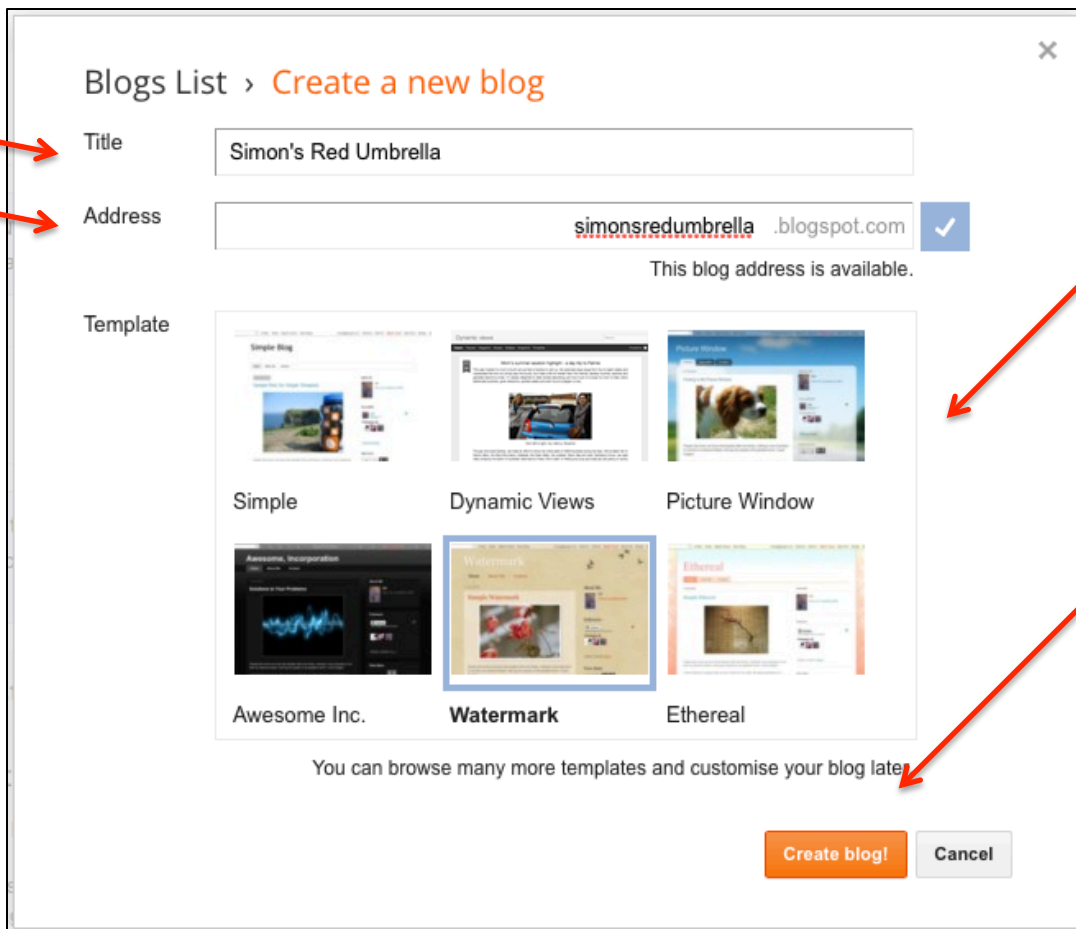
×

Blogs List › Create a new blog

Title
Simon's Red Umbrella

Address
simonsredumbrella .blogspot.com

This blog address is available.

Template

Simple Blog

Dynamic Views

Picture Window

Simple

Dynamic Views

Picture Window

Awesome, Incorporation

Watermark

Ethereal

Awesome Inc.

Watermark

Ethereal

You can browse many more templates and customise your blog later.

Create blog!

Cancel